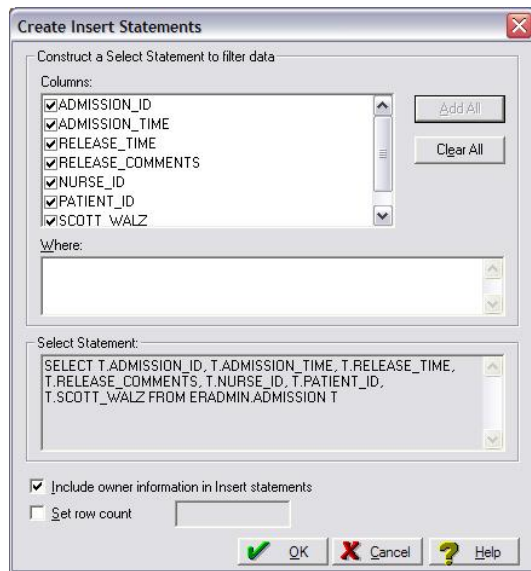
Create Insert Statements

Construct a Select Statement to filter data

Columns:

ADMISSION_ID
ADMISSION_TIME
RELEASE_TIME
RELEASE_COMMENTS
NURSE_ID
PATIENT_ID
SCOTT_WALZ

Add All

Clear All

Where:

Select Statement:

SELECT T.ADMISSION_ID, T.ADMISSION_TIME, T.RELEASE_TIME, T.RELEASE_COMMENTS, T.NURSE_ID, T.PATIENT_ID, T.SCOTT_WALZ FROM ERADMIN.ADMISSION T

Include owner information in Insert statements

Set row count

OK

Cancel

Help